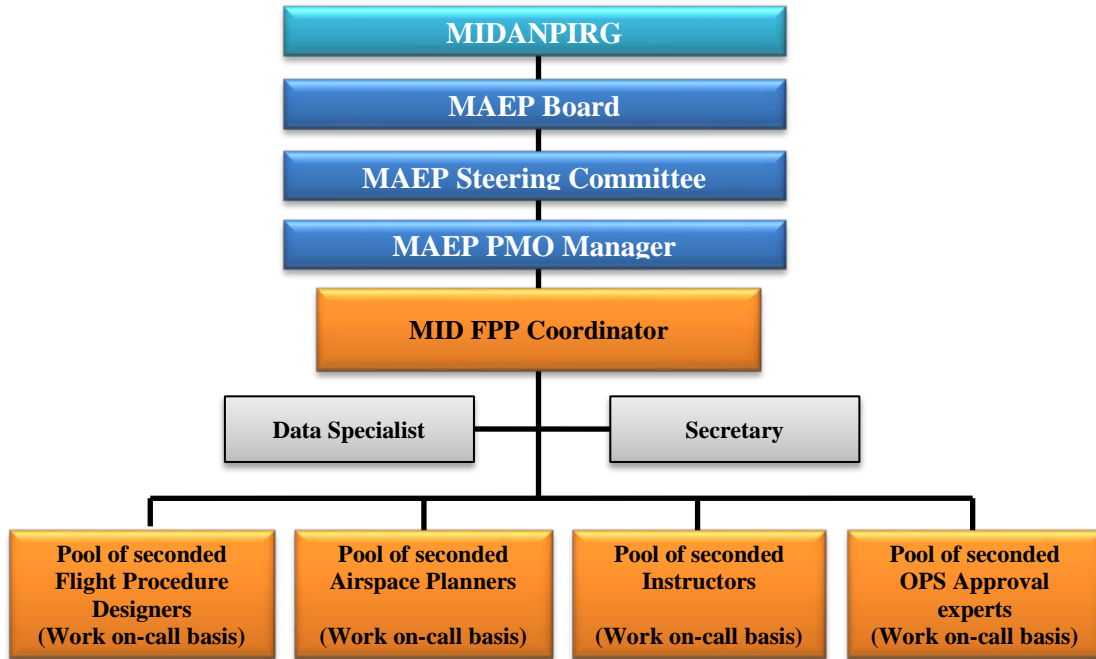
MIDANPIRG

MAEP Board

MAEP Steering Committee

MAEP PMO Manager

MID FPP Coordinator

Data Specialist

Secretary

Pool of seconded Flight Procedure Designers (Work on-call basis)

Pool of seconded Airspace Planners (Work on-call basis)

Pool of seconded Instructors (Work on-call basis)

Pool of seconded OPS Approval experts (Work on-call basis)